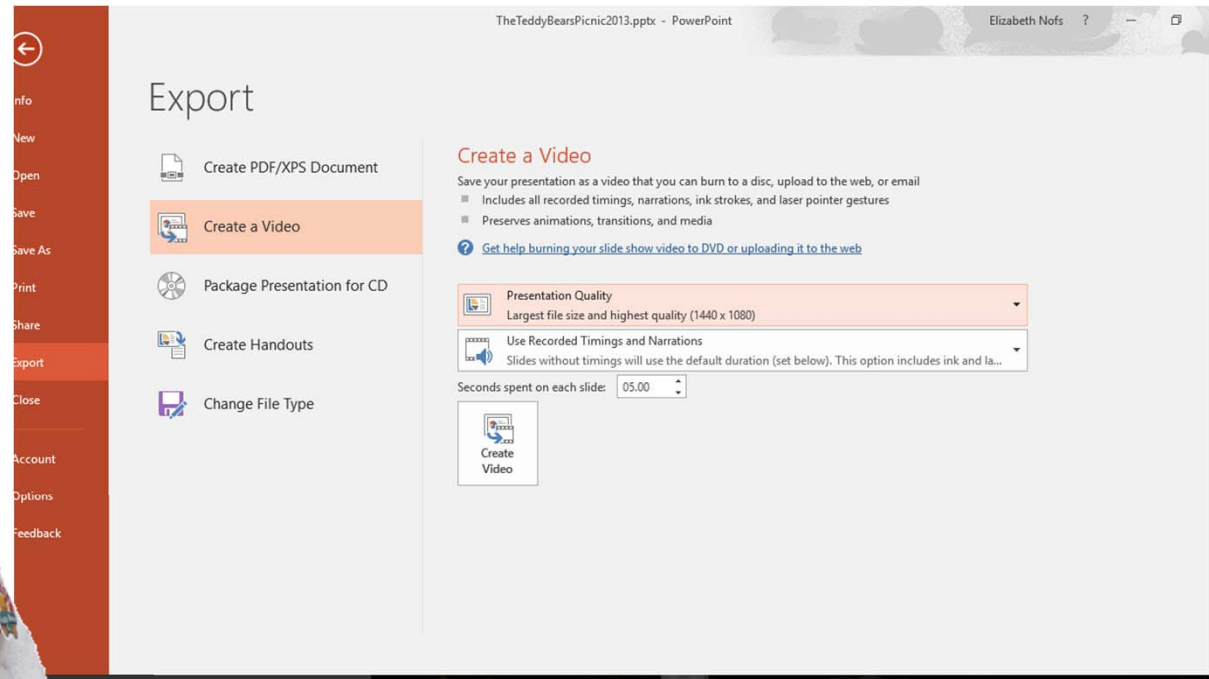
TheTeddyBearsPicnic2013.pptx - PowerPoint

Elizabeth Nofs ?

nfo

New

Open

Save

Save As

Print

Share

Export

Close

Account

Options

Feedback

Export

Create PDF/XPS Document

Create a Video

Package Presentation for CD

Create Handouts

Change File Type

Create a Video

Save your presentation as a video that you can burn to a disc, upload to the web, or email

Includes all recorded timings, narrations, ink strokes, and laser pointer gestures

Preserves animations, transitions, and media

Get help burning your slide show video to DVD or uploading it to the web

Presentation Quality
Largest file size and highest quality (1440 x 1080)

Use Recorded Timings and Narrations
Slides without timings will use the default duration (set below). This option includes ink and la...

Seconds spent on each slide: 05.00

Create Video